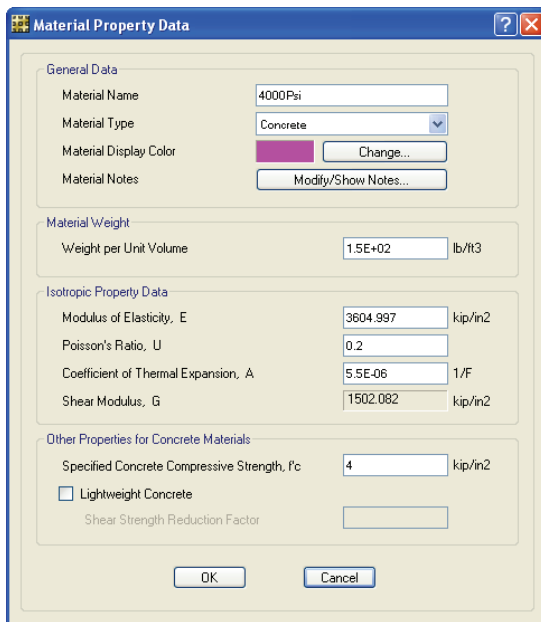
Material Property Data

General Data

Material Name 4000Psi

Material Type Concrete

Material Display Color Change...

Material Notes Modify/Show Notes...

Material Weight

Weight per Unit Volume 1.5E+02 lb/ft3

Isotropic Property Data

Modulus of Elasticity, E 3604.997 kip/in2

Poisson's Ratio, U 0.2

Coefficient of Thermal Expansion, A 5.5E-06 1/F

Shear Modulus, G 1502.082 kip/in2

Other Properties for Concrete Materials

Specified Concrete Compressive Strength, f'c 4 kip/in2

Lightweight Concrete

Shear Strength Reduction Factor

OK Cancel